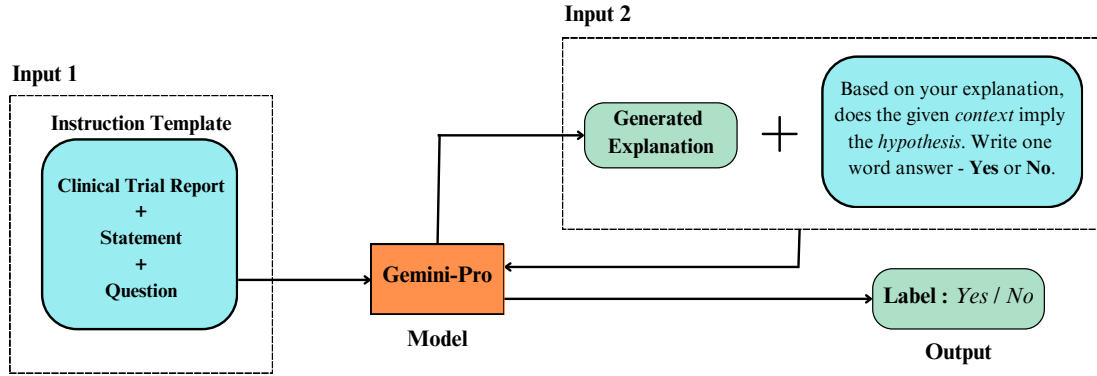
Input 2

Input 1

Instruction Template

Clinical Trial Report
+
Statement
+
Question

Generated Explanation

+

Based on your explanation, does the given *context* imply the *hypothesis*. Write one word answer - **Yes** or **No**.

Gemini-Pro

Model

Label : *Yes* / *No*

Output